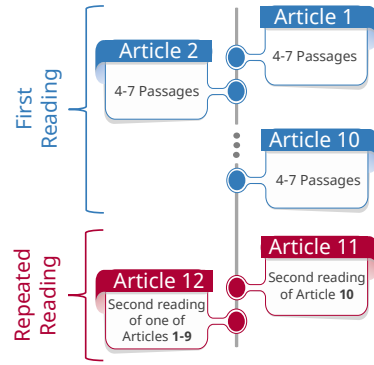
First Reading

Article 1
4-7 Passages

Article 2
4-7 Passages

Article 10
4-7 Passages

Repeated Reading

Article 11
Second reading of Article **10**

Article 12
Second reading of one of Articles **1-9**